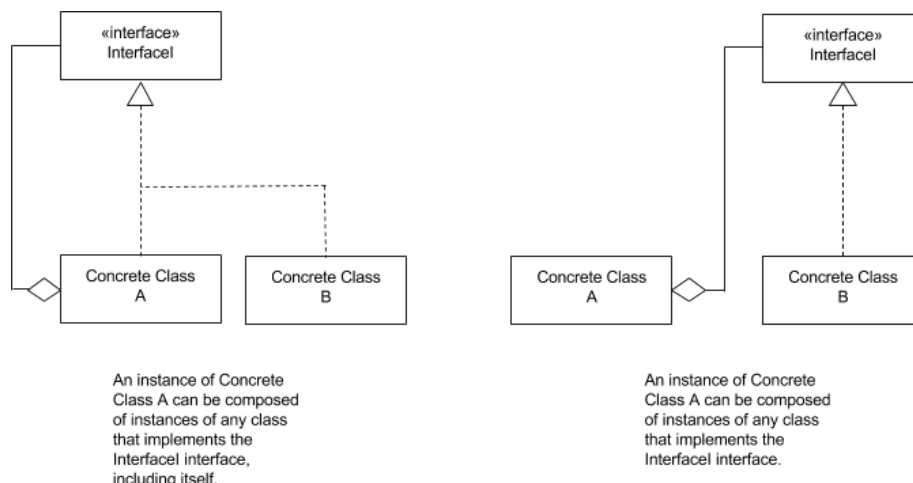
«interface»
InterfaceI

Concrete Class
A

Concrete Class
B

An instance of Concrete Class A can be composed of instances of any class that implements the InterfaceI interface, including itself.

«interface»
InterfaceI

Concrete Class
A

Concrete Class
B

An instance of Concrete Class A can be composed of instances of any class that implements the InterfaceI interface.